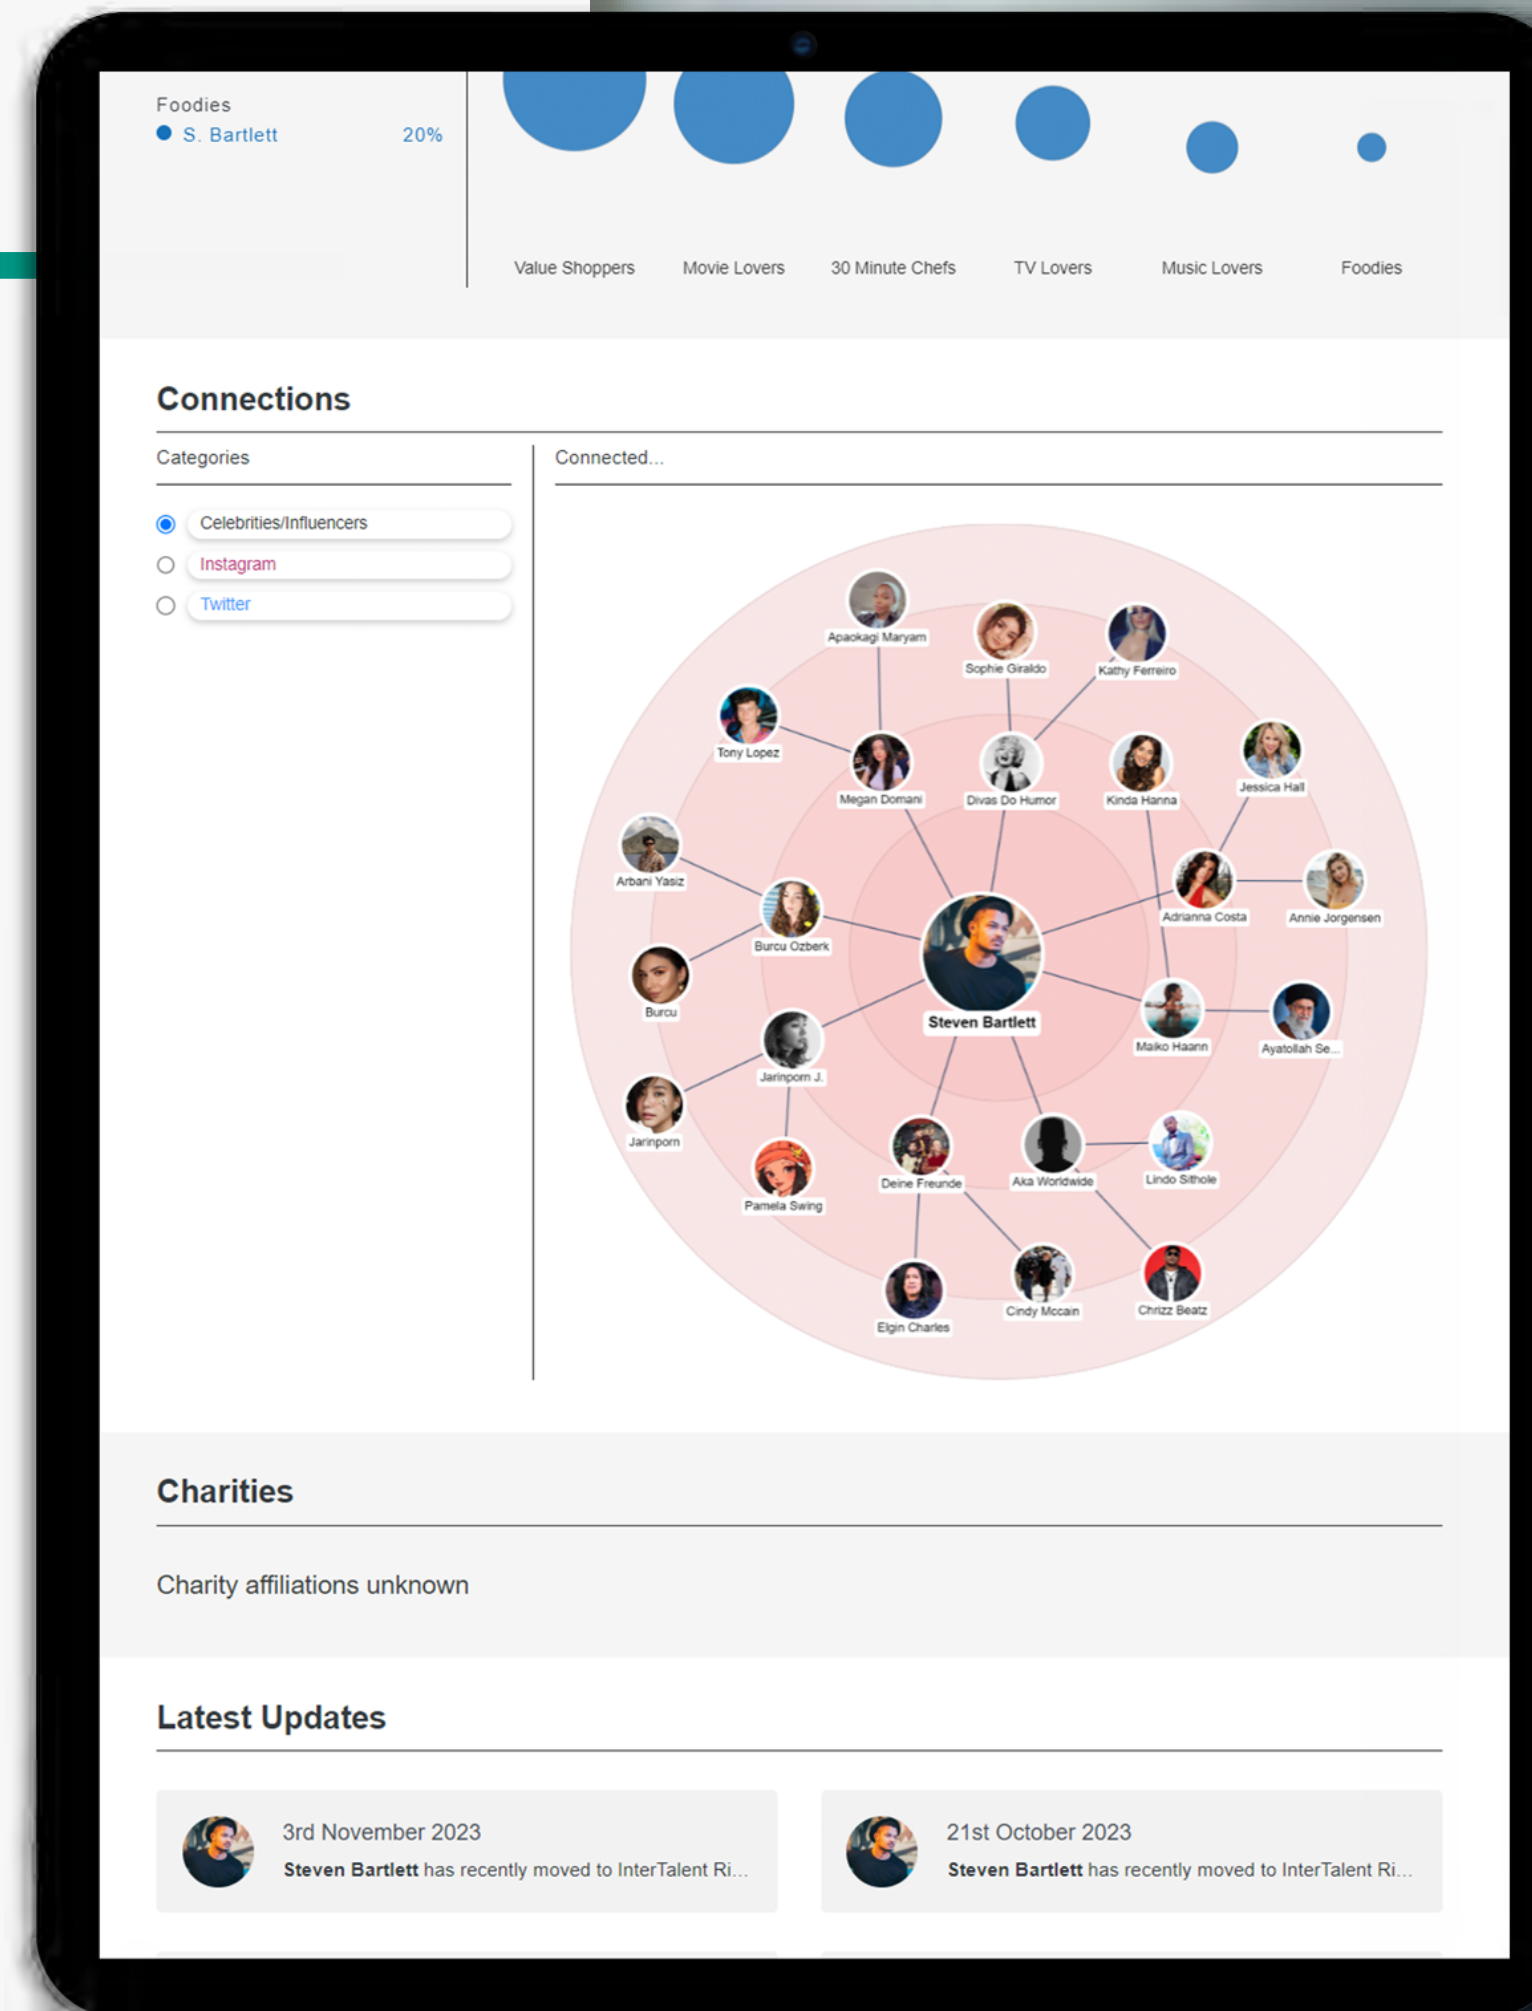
Foodies
S. Bartlett 20%

Value Shoppers
Movie Lovers
30 Minute Chefs
TV Lovers
Music Lovers
Foodies

Connections

Categories

Celebrities/Influencers
Instagram
Twitter

Connected...

Apaokagi Maryam
Sophie Giraldo
Kathy Ferreiro
Tony Lopez
Megan Domani
Divas Do Humor
Kinda Hanna
Jessica Hall
Arbani Yasiz
Burcu Ozberk
Adrianna Costa
Annie Jorgensen
Burcu
Steven Bartlett
Maiko Haann
Ayatollah Se...
Jarinporn J.
Jarinporn
Pamela Swing
Deine Freunde
Aka Worldwide
Lindo Sithole
Elgin Charles
Cindy Mccain
Chrizz Beatz

Charities

Charity affiliations unknown

Latest Updates

3rd November 2023
**Steven Bartlett** has recently moved to InterTalent Ri...

21st October 2023
**Steven Bartlett** has recently moved to InterTalent Ri...